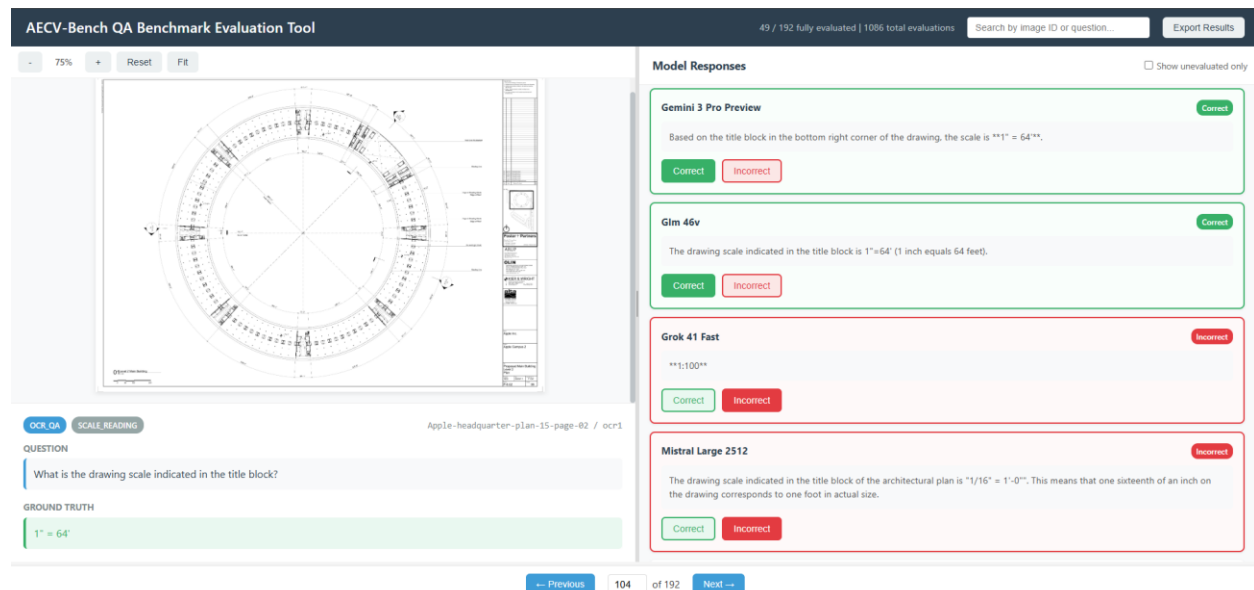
AECV-Bench QA Benchmark Evaluation Tool

49 / 192 fully evaluated | 1086 total evaluations

Search by image ID or question...

Export Results

- 75% + Reset Fit

OCR_QA SCALE_READING

Apple-headquarter-plan-15-page-02 / ocr1

QUESTION

What is the drawing scale indicated in the title block?

GROUND TRUTH

1" = 64'

Model Responses

Show unevaluated only

Gemini 3 Pro Preview

Correct

Based on the title block in the bottom right corner of the drawing, the scale is **1" = 64'**.

Correct Incorrect

Glm 46v

Correct

The drawing scale indicated in the title block is 1"=64' (1 inch equals 64 feet).

Correct Incorrect

Grok 41 Fast

Incorrect

**1:100**

Correct Incorrect

Mistral Large 2512

Incorrect

The drawing scale indicated in the title block of the architectural plan is "1/16" = 1'-0"". This means that one sixteenth of an inch on the drawing corresponds to one foot in actual size.

Correct Incorrect

← Previous 104 of 192 Next →